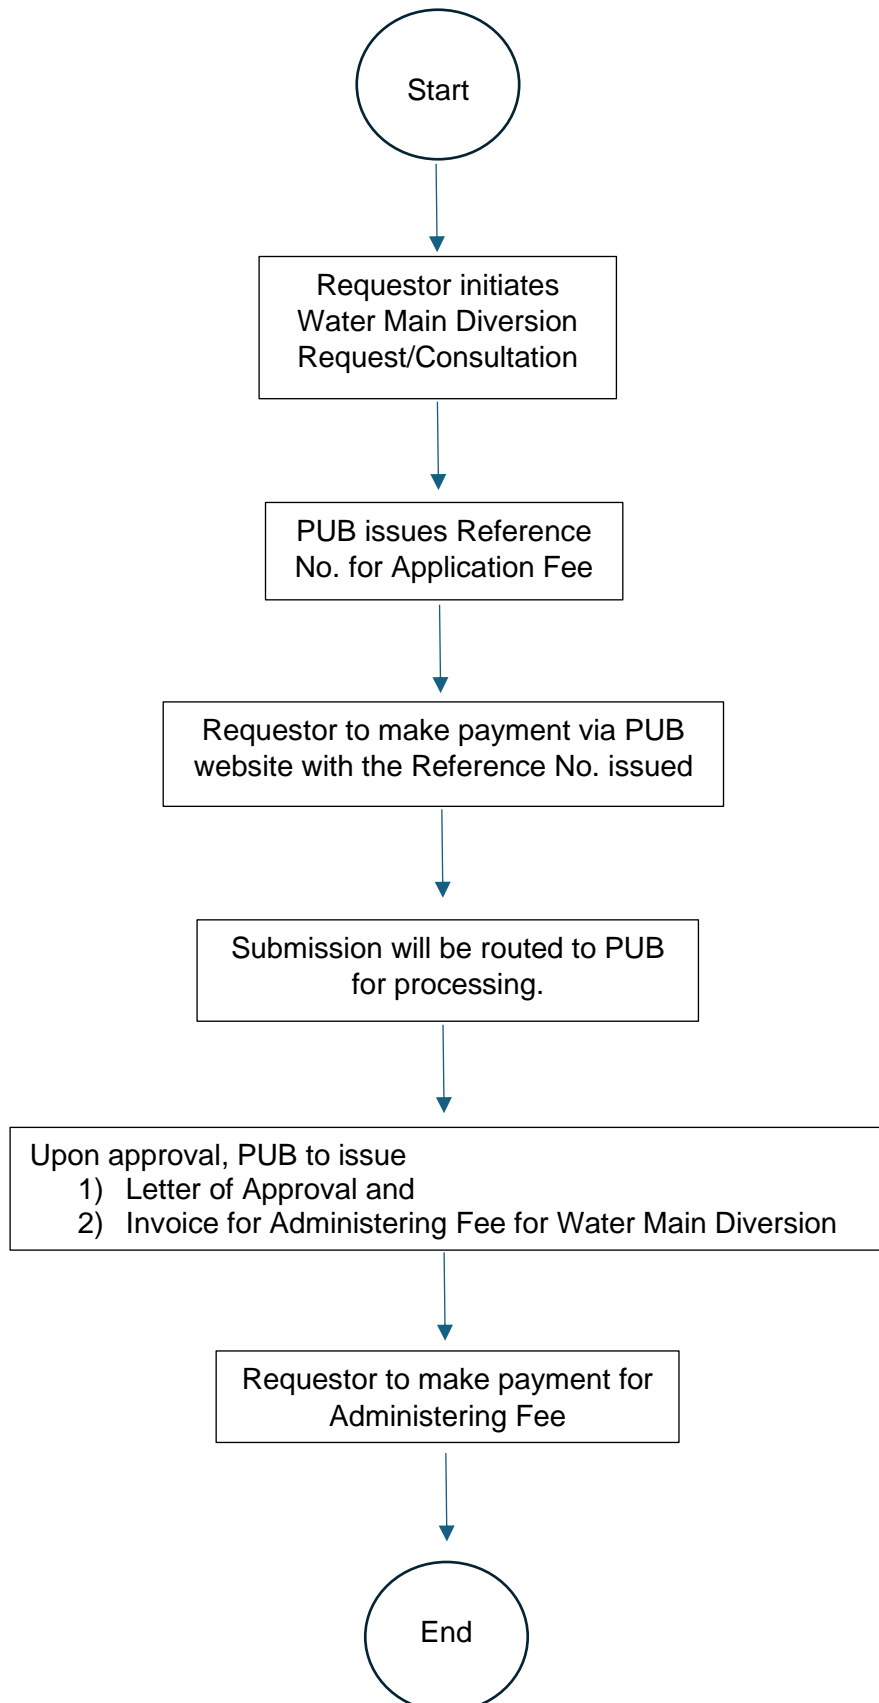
Start

Requestor initiates Water Main Diversion Request/Consultation

PUB issues Reference No. for Application Fee

Requestor to make payment via PUB website with the Reference No. issued

Submission will be routed to PUB for processing.

Upon approval, PUB to issue
1) Letter of Approval and
2) Invoice for Administering Fee for Water Main Diversion

Requestor to make payment for Administering Fee

End